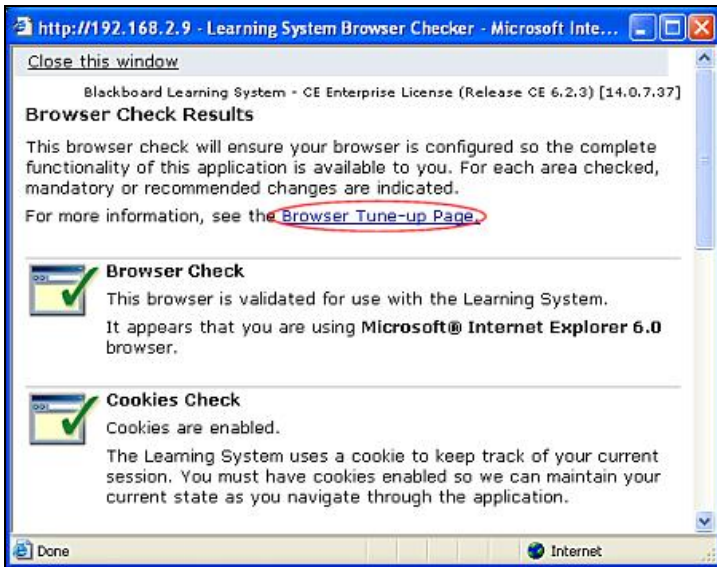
http://192.168.2.9 - Learning System Browser Checker - Microsoft Inte...

Close this window

Blackboard Learning System - CE Enterprise License (Release CE 6.2.3) [14.0.7.37]

Browser Check Results

This browser check will ensure your browser is configured so the complete functionality of this application is available to you. For each area checked, mandatory or recommended changes are indicated.

For more information, see the Browser Tune-up Page.

Browser Check

This browser is validated for use with the Learning System.

It appears that you are using Microsoft® Internet Explorer 6.0 browser.

Cookies Check

Cookies are enabled.

The Learning System uses a cookie to keep track of your current session. You must have cookies enabled so we can maintain your current state as you navigate through the application.

Done

Internet